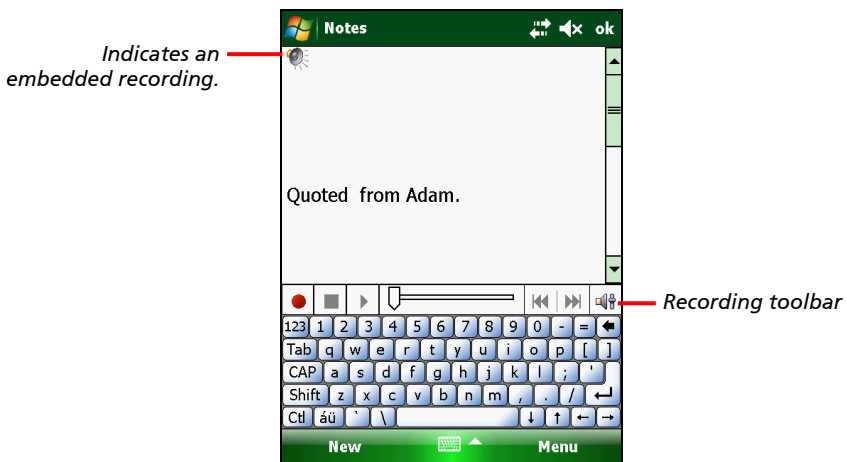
Indicates an embedded recording.

Notes ok

Quoted from Adam.

Recording toolbar

123 1 2 3 4 5 6 7 8 9 0 - =
Tab q w e r t y u i o p [ ]
CAP a s d f g h j k l ; '
Shift z x c v b n m , . /
Ctl áü ` \

New Menu